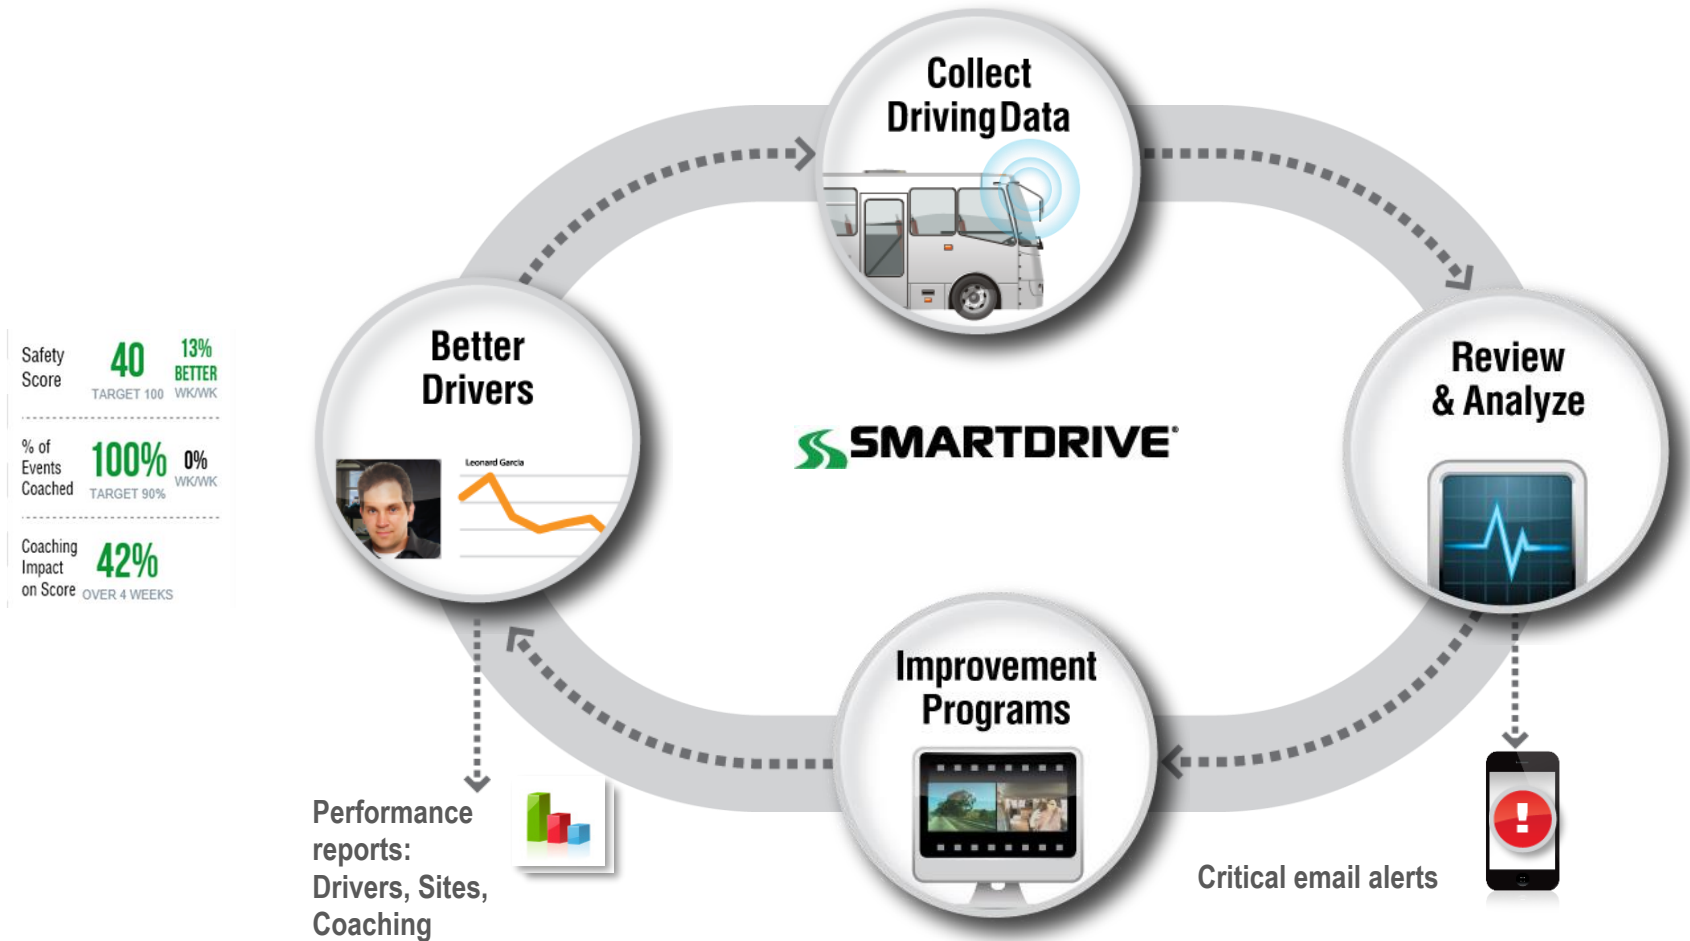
Safety Score 40 TARGET 100 13% BETTER WK/WK

% of Events Coached 100% TARGET 90% 0% WK/WK

Coaching Impact on Score 42% OVER 4 WEEKS

Collect Driving Data

Better Drivers

Leonard Garcia

SMARTDRIVE®

Review & Analyze

Improvement Programs

Performance reports: Drivers, Sites, Coaching

Critical email alerts